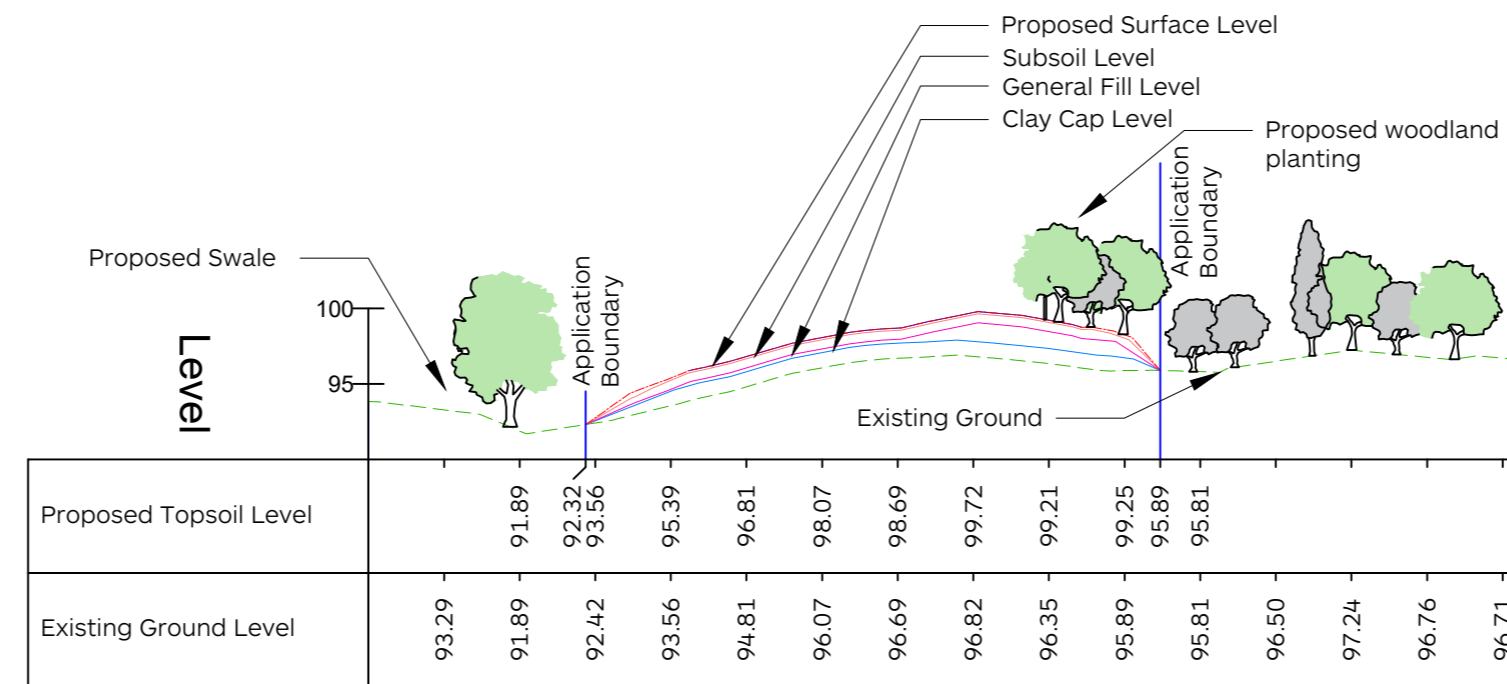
Proposed Surface Level
Subsoil Level
General Fill Level
Clay Cap Level
Proposed woodland planting
Application Boundary
Application Boundary
Proposed Swale
100
95
Level
Existing Ground

| Proposed Topsoil Level | 91.89 | 92.32 | 93.56 | 95.39 | 96.81 | 98.07 | 98.69 | 99.72 | 99.21 | 99.25 | 95.89 | 95.81 |
|---|---|---|---|---|---|---|---|---|---|---|---|---|

| Existing Ground Level | 93.29 | 91.89 | 92.42 | 93.56 | 94.81 | 96.07 | 96.69 | 96.82 | 96.35 | 95.89 | 95.81 | 96.50 | 97.24 | 96.76 | 96.71 |
|---|---|---|---|---|---|---|---|---|---|---|---|---|---|---|---|